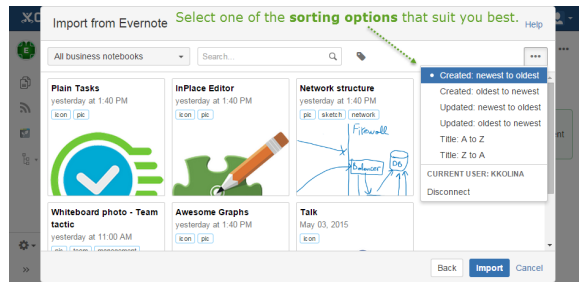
Import from Evernote

Select one of the **sorting options** that suit you best.

Help

All business notebooks

Search...

•••

Plain Tasks
yesterday at 1:40 PM
icon plc

InPlace Editor
yesterday at 1:40 PM
icon plc

Network structure
yesterday at 1:40 PM
plc sketch network

Firewall
balancer
DB

Whiteboard photo - Team tactic
yesterday at 11:00 AM
plc team management

Awesome Graphs
yesterday at 1:40 PM
icon plc

Talk
May 03, 2015
icon

Created: newest to oldest
Created: oldest to newest
Updated: newest to oldest
Updated: oldest to newest
Title: A to Z
Title: Z to A

CURRENT USER: KKOLINA

Disconnect

Back
Import
Cancel